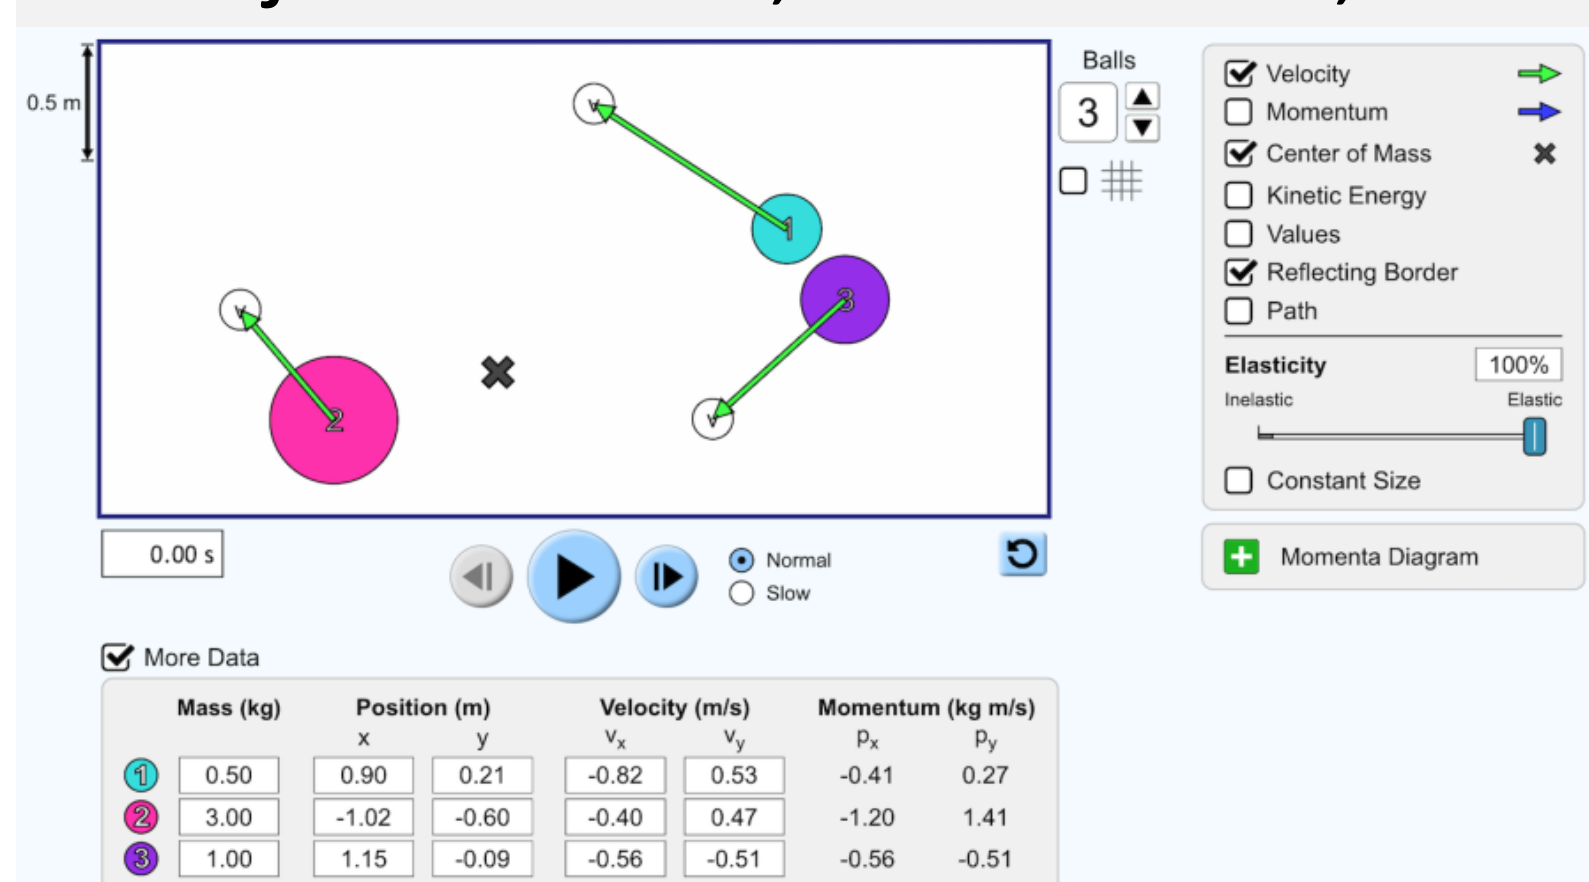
0.5 m

V

1

V

2

3

V

Balls

3

Velocity
Momentum
Center of Mass
Kinetic Energy
Values
Reflecting Border
Path

Elasticity 100%
Inelastic Elastic

Constant Size

Momenta Diagram

0.00 s

Normal
Slow

More Data

| | Mass (kg) | Position (m) x | Position (m) y | Velocity (m/s) $v_x$ | Velocity (m/s) $v_y$ | Momentum (kg m/s) $p_x$ | Momentum (kg m/s) $p_y$ |
|---|---|---|---|---|---|---|---|
| 1 | 0.50 | 0.90 | 0.21 | -0.82 | 0.53 | -0.41 | 0.27 |
| 2 | 3.00 | -1.02 | -0.60 | -0.40 | 0.47 | -1.20 | 1.41 |
| 3 | 1.00 | 1.15 | -0.09 | -0.56 | -0.51 | -0.56 | -0.51 |